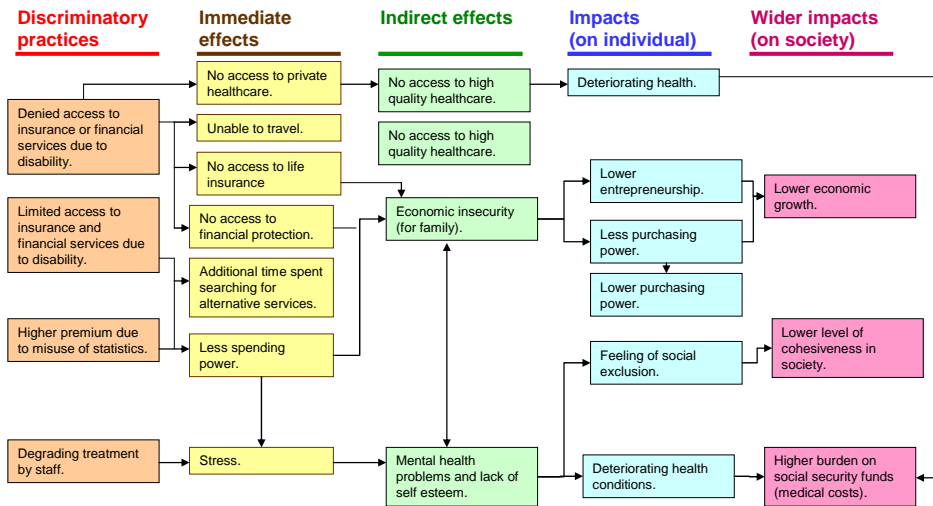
Discriminatory practices

Immediate effects

Indirect effects

Impacts (on individual)

Wider impacts (on society)

Denied access to insurance or financial services due to disability.

Limited access to insurance and financial services due to disability.

Higher premium due to misuse of statistics.

Degrading treatment by staff.

No access to private healthcare.

Unable to travel.

No access to life insurance

No access to financial protection.

Additional time spent searching for alternative services.

Less spending power.

Stress.

No access to high quality healthcare.

No access to high quality healthcare.

Economic insecurity (for family).

Mental health problems and lack of self esteem.

Deteriorating health.

Lower entrepreneurship.

Less purchasing power.

Lower purchasing power.

Feeling of social exclusion.

Deteriorating health conditions.

Lower economic growth.

Lower level of cohesiveness in society.

Higher burden on social security funds (medical costs).